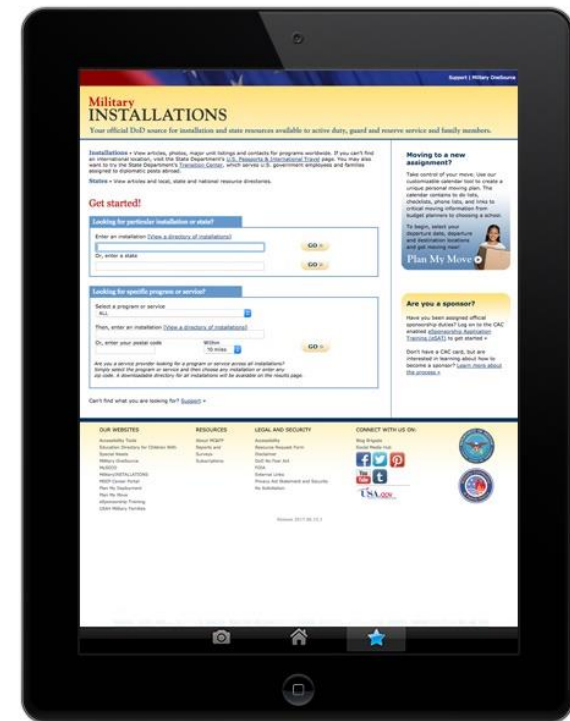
Support | Military OneSource

Military INSTALLATIONS

Your official DoD source for installation and state resources available to active duty, guard and reserve service and family members.

Installations » View articles, photos, major unit listings and contacts for programs worldwide. If you can't find an international location, visit the State Department's U.S. Passports & International Travel page. You may also want to try the State Department's Transition Center, which serves U.S. government employees and families assigned to diplomatic posts abroad.

States » View articles and local, state and national resource directories.

Get started!

Looking for particular installation or state?

Enter an installation [View a directory of installations]

GO »

Or, enter a state

GO »

Looking for specific program or service?

Select a program or service

ALL

Then, enter an installation [View a directory of installations]

Or, enter your postal code

Within

10 miles

GO »

Are you a service provider looking for a program or service across all installations? Simply select the program or service and then choose any installation or enter any zip code. A downloadable directory for all installations will be available on the results page.

Can't find what you are looking for? Support »

Moving to a new assignment?

Take control of your move. Use our customizable calendar tool to create a unique personal moving plan. The calendar contains to do lists, checklists, phone lists, and links to critical moving information from budget planners to choosing a school.

To begin, select your departure date, departure and destination locations and get moving now!

Plan My Move

Are you a sponsor?

Have you been assigned official sponsorship duties? Log on to the CAC enabled eSponsorship Application Training (eSAT) to get started »

Don't have a CAC card, but are interested in learning about how to become a sponsor? Learn more about the process »

OUR WEBSITES
Accessibility Tools
Education Directory for Children With Special Needs
Military OneSource
MilSCO
MilitaryINSTALLATIONS
MOS Career Portal
Plan My Deployment
Plan My Move
eSponsorship Training
DEAH Military Families

RESOURCES
About MC&FP
Reports and Surveys
Subscriptions

LEGAL AND SECURITY
Accessibility
Resource Request Form
Disclaimer
DoD No Fear Act
FOIA
External Links
Privacy Act Statement and Security
No Endorsement

CONNECT WITH US ON:
Blog Brigade
Social Media Hub

USA.gov

Release 2017.08.22.1